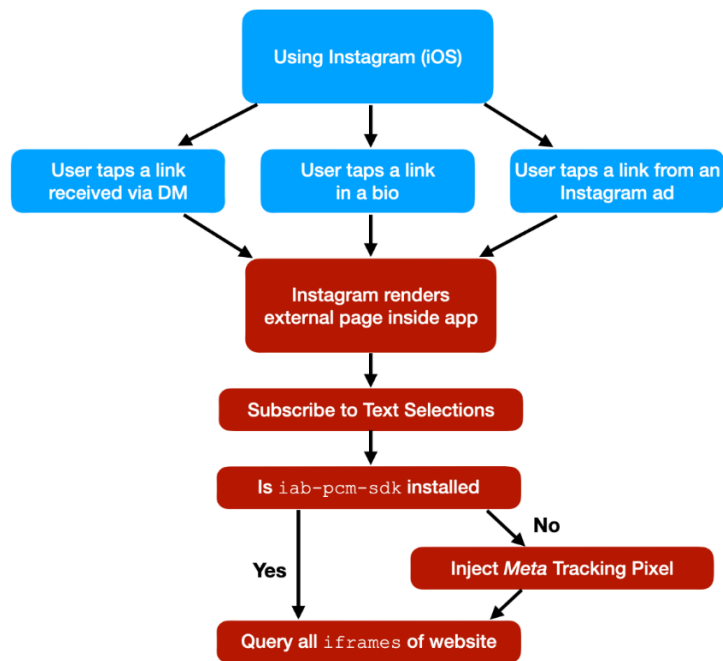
Using Instagram (iOS)

User taps a link received via DM

User taps a link in a bio

User taps a link from an Instagram ad

Instagram renders external page inside app

Subscribe to Text Selections

Is iab-pcm-sdk installed

No

Yes

Inject *Meta* Tracking Pixel

Query all iframes of website